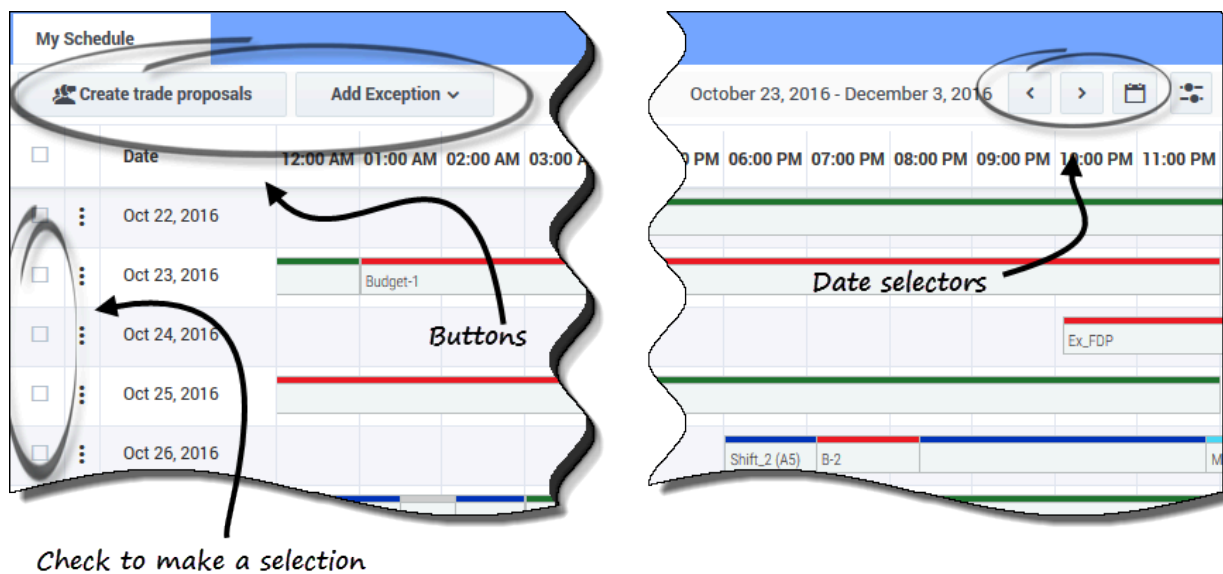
My Schedule

Create trade proposals

Add Exception

Date

12:00 AM 01:00 AM 02:00 AM 03:00 A

Oct 22, 2016

Oct 23, 2016

Budget-1

Oct 24, 2016

Oct 25, 2016

Oct 26, 2016

Buttons

Check to make a selection

October 23, 2016 - December 3, 2016

PM 06:00 PM 07:00 PM 08:00 PM 09:00 PM 10:00 PM 11:00 PM

Date selectors

Ex_FDP

Shift_2 (A5)

B-2

M